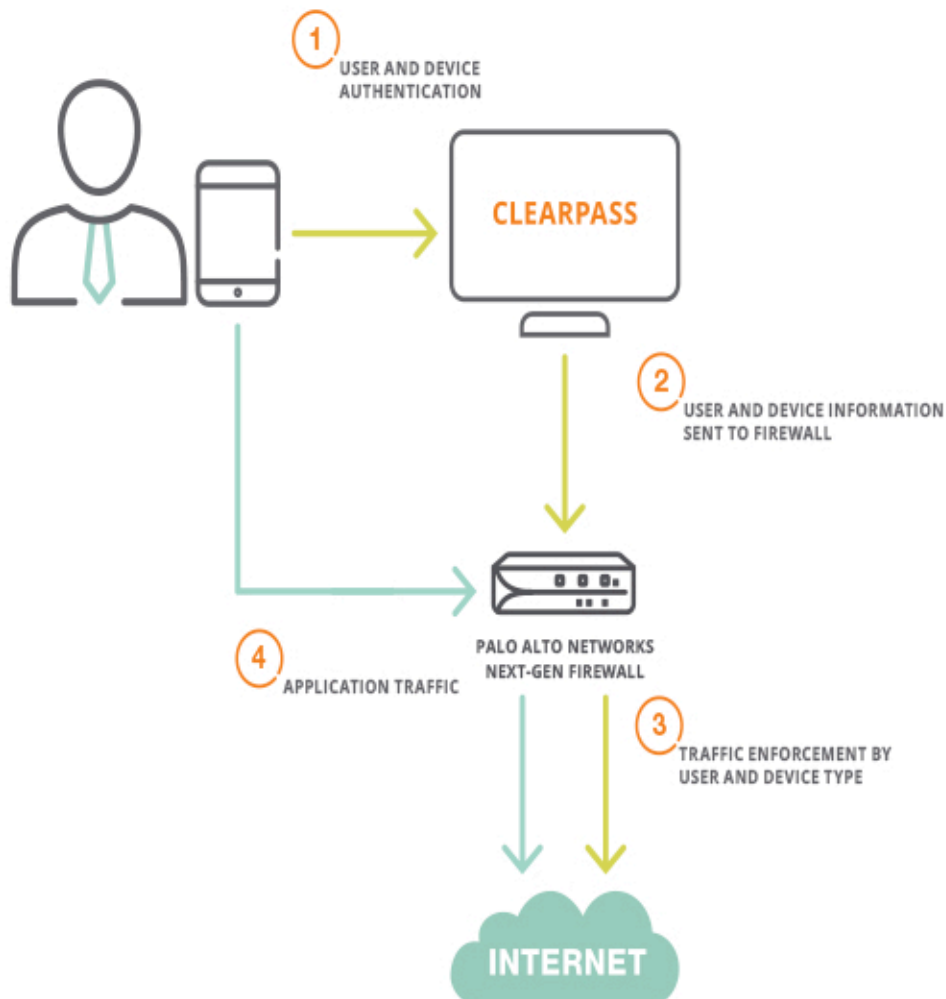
1
USER AND DEVICE AUTHENTICATION

CLEARPASS

2
USER AND DEVICE INFORMATION SENT TO FIREWALL

PALO ALTO NETWORKS NEXT-GEN FIREWALL

4
APPLICATION TRAFFIC

3
TRAFFIC ENFORCEMENT BY USER AND DEVICE TYPE

INTERNET